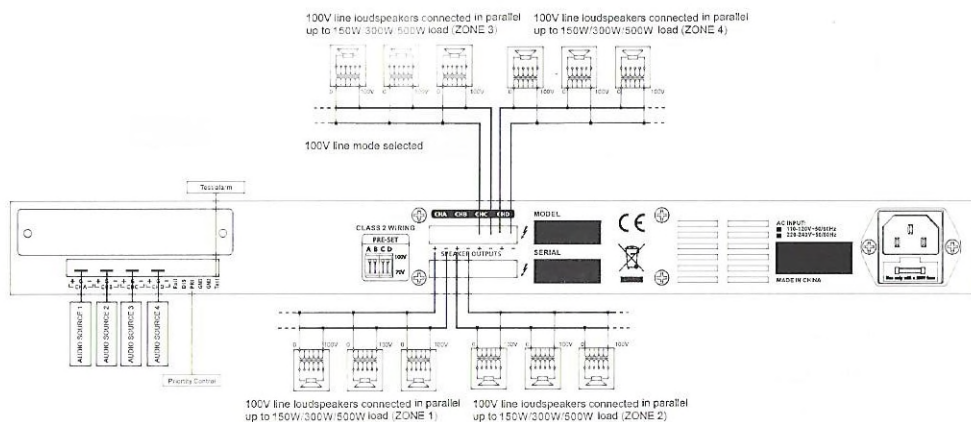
100V line loudspeakers connected in parallel up to 150W/300W/500W load (ZONE 3)

100V line loudspeakers connected in parallel up to 150W/300W/500W load (ZONE 4)

100V line mode selected

Tessalarm

CLASS 2 WIRING

PRE-SET

A B C D

100V

70V

CHA CHB CHC CHD

SPEAKER OUTPUTS

MODEL

SERIAL

AC INPUT:
110-120V~50/60Hz
220-240V~50/60Hz

MADE IN CHINA

AUDIO SOURCE 1

AUDIO SOURCE 2

AUDIO SOURCE 3

AUDIO SOURCE 4

Priority Control

100V line loudspeakers connected in parallel up to 150W/300W/500W load (ZONE 1)

100V line loudspeakers connected in parallel up to 150W/300W/500W load (ZONE 2)